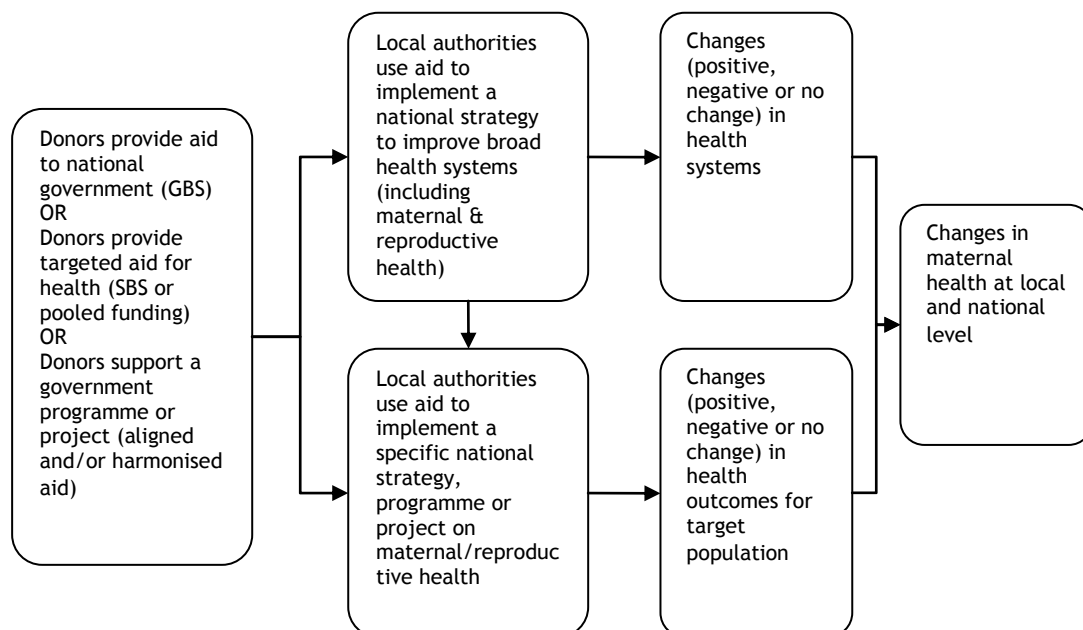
Donors provide aid to national government (GBS)
OR
Donors provide targeted aid for health (SBS or pooled funding)
OR
Donors support a government programme or project (aligned and/or harmonised aid)

Local authorities use aid to implement a national strategy to improve broad health systems (including maternal & reproductive health)

Changes (positive, negative or no change) in health systems

Local authorities use aid to implement a specific national strategy, programme or project on maternal/reproductive health

Changes (positive, negative or no change) in health outcomes for target population

Changes in maternal health at local and national level